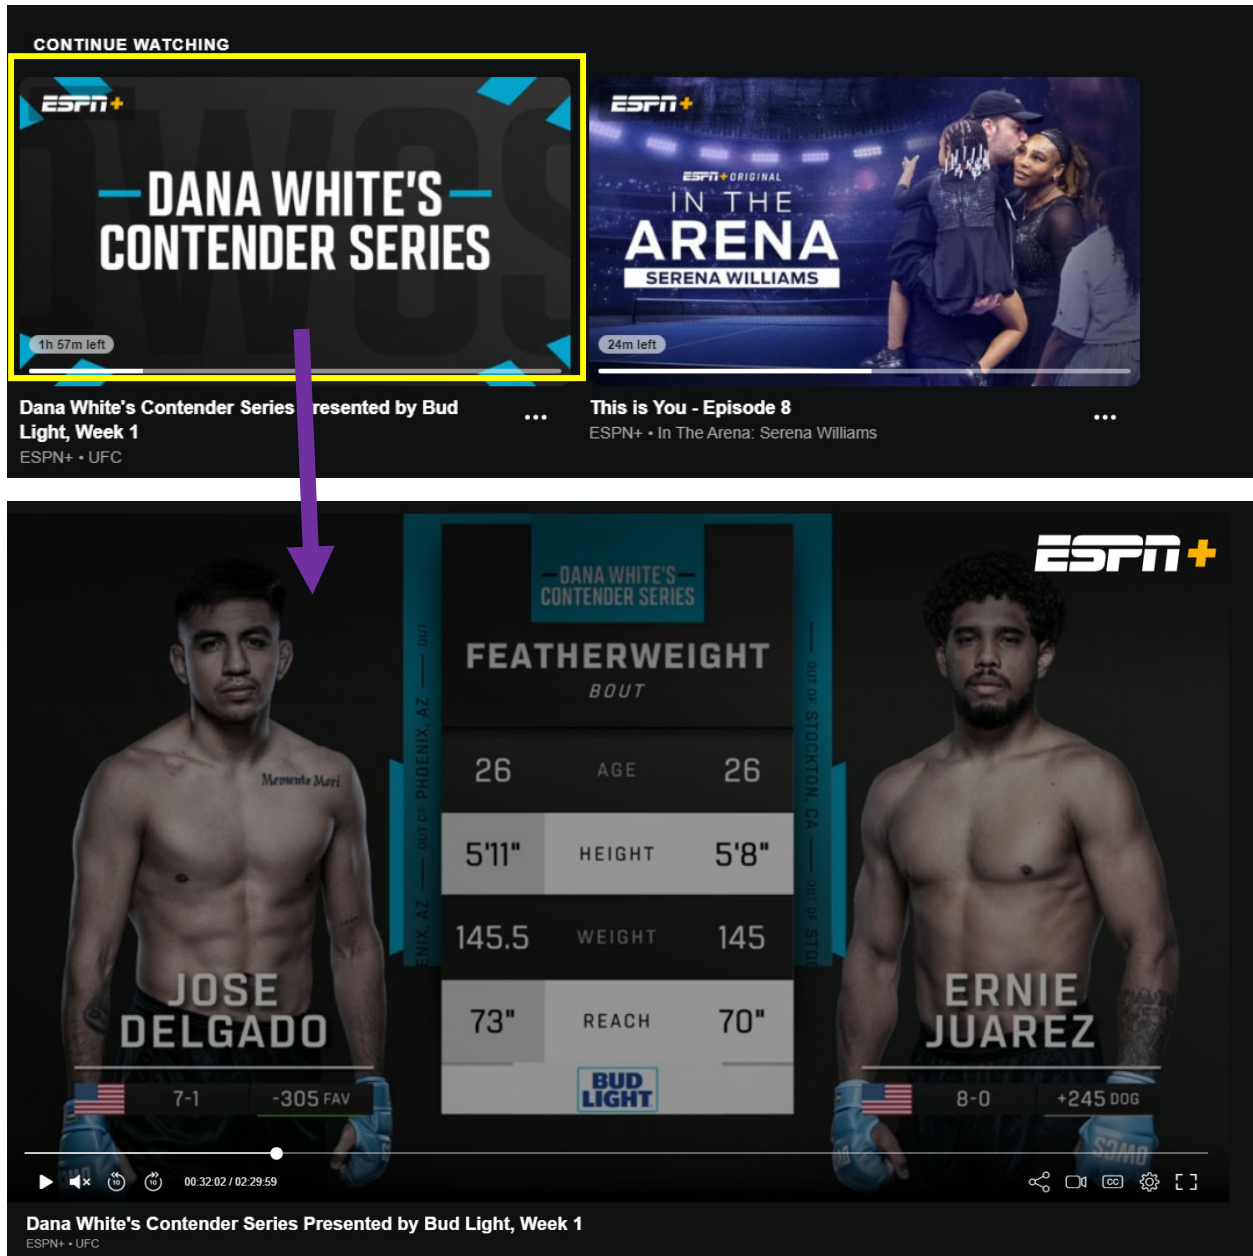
CONTINUE WATCHING

ESPN+

DANA WHITE'S CONTENDER SERIES

1h 57m left

Dana White's Contender Series resented by Bud Light, Week 1
ESPN+ • UFC

...

ESPN+

ESPN+ ORIGINAL
IN THE
ARENA
SERENA WILLIAMS

24m left

This is You - Episode 8
ESPN+ • In The Arena: Serena Williams

...

ESPN+

DANA WHITE'S CONTENDER SERIES

FEATHERWEIGHT
BOUT

OUT OF PHOENIX, AZ

OUT OF STOCKTON, CA

| 26 | AGE | 26 |
|---|---|---|
| 5'11" | HEIGHT | 5'8" |
| 145.5 | WEIGHT | 145 |
| 73" | REACH | 70" |

BUD LIGHT

Memento Mori

JOSE DELGADO
7-1 -305 FAV

ERNIE JUAREZ
8-0 +245 DOG

00:32:02 / 02:29:59

Dana White's Contender Series Presented by Bud Light, Week 1
ESPN+ • UFC